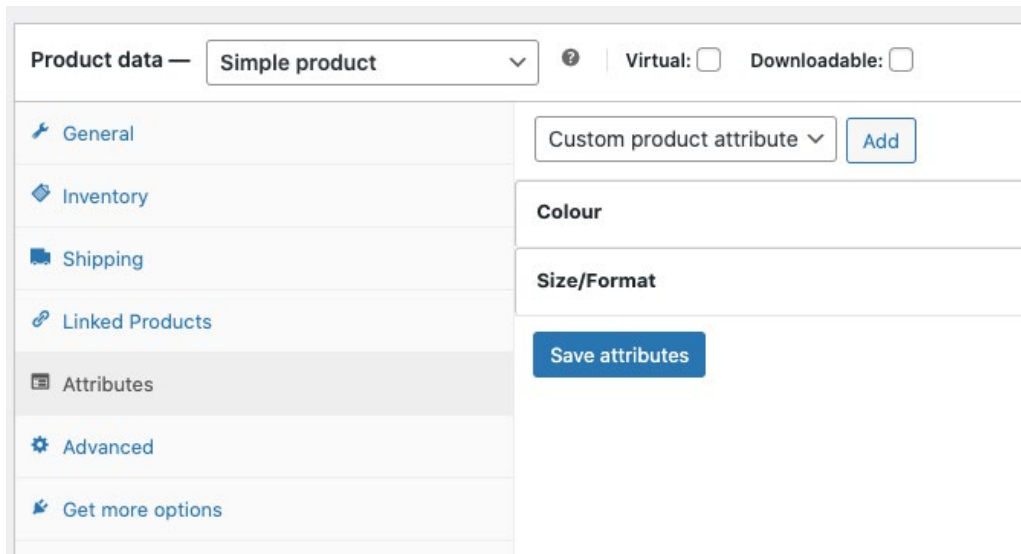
Product data — Simple product

Virtual: Downloadable:

General

Inventory

Shipping

Linked Products

Attributes

Advanced

Get more options

Custom product attribute

Add

Colour

Size/Format

Save attributes